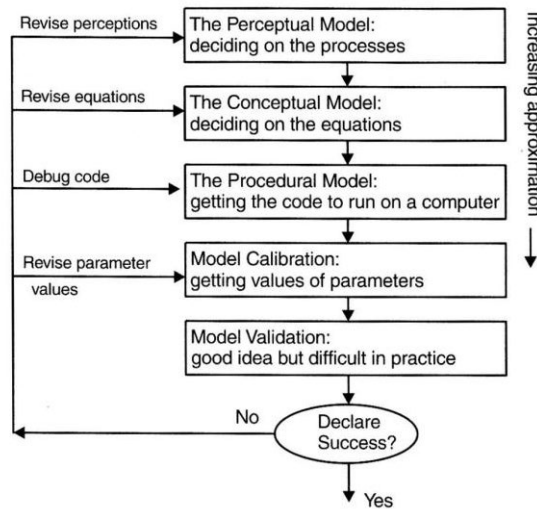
Revise perceptions

The Perceptual Model: deciding on the processes

Revise equations

The Conceptual Model: deciding on the equations

Debug code

The Procedural Model: getting the code to run on a computer

Revise parameter values

Model Calibration: getting values of parameters

Model Validation: good idea but difficult in practice

No

Declare Success?

Yes

Increasing approximation